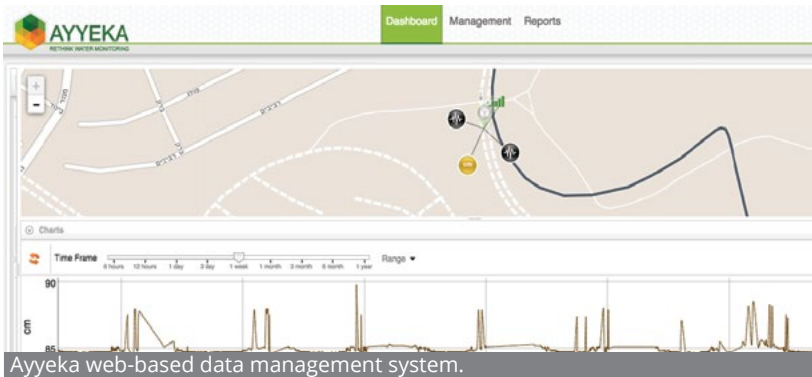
AYYEKA
RETHINK WATER MONITORING

Dashboard Management Reports

+
-

Charts

Time Frame
6 hours 12 hours 1 day 3 day 1 week 1 month 3 month 6 month 1 year
Range

90
cm
85

Ayyeka web-based data management system.